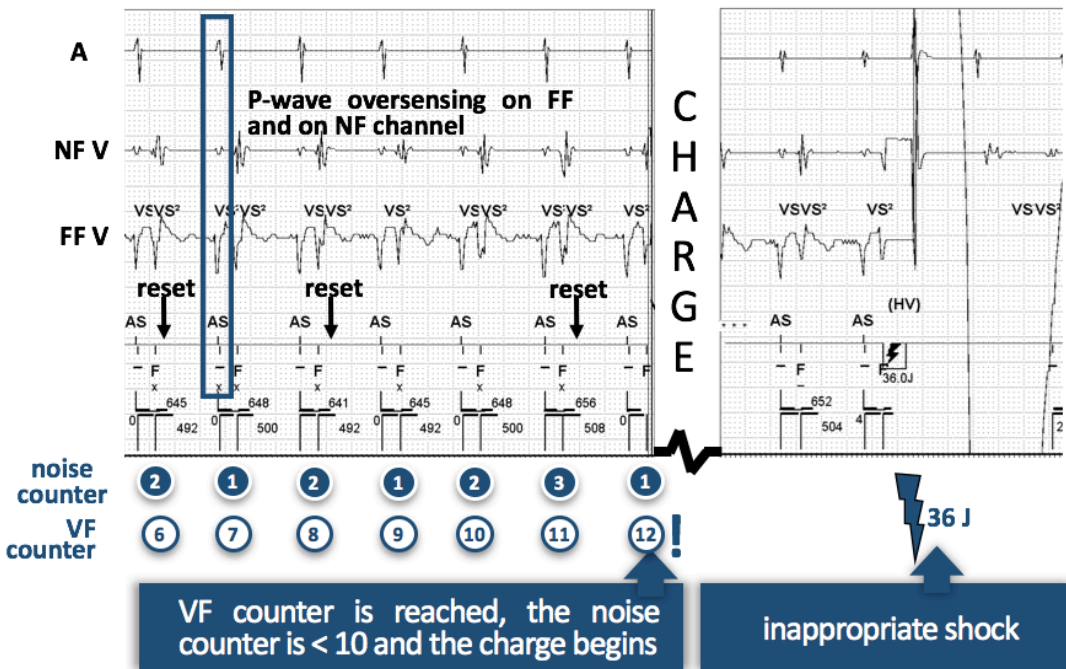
A

NF V

FF V

P-wave oversensing on FF and on NF channel

CHARGE

VSVS² VS²VS² VSVS² VS² VSVS² VS²VS² VS²

reset reset reset

AS AS AS AS AS AS AS

F F F F F F F
x x x x x x x

645 648 641 645 648 656
0 492 0 500 492 492 500 508

VSVS² VS² VSVS²

(HV)

AS AS

F F
36.0J

652
504 4 2

noise counter
2 1 2 1 2 3 1

VF counter
6 7 8 9 10 11 12 !

36 J

VF counter is reached, the noise counter is < 10 and the charge begins

inappropriate shock